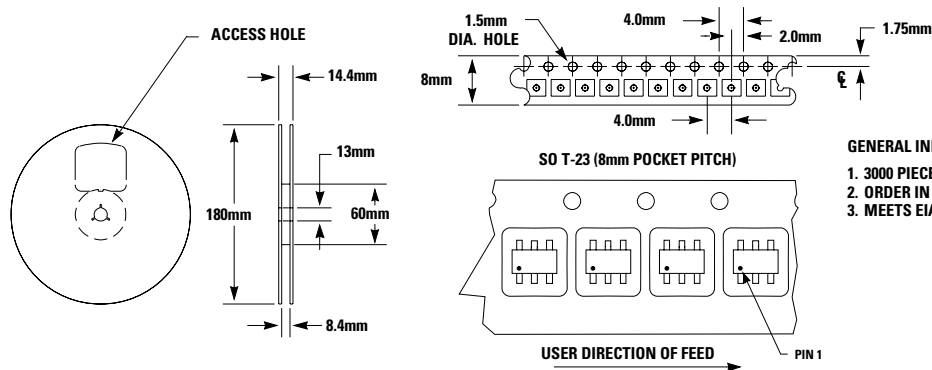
ACCESS HOLE

14.4mm

180mm

13mm

60mm

8.4mm

1.5mm DIA. HOLE

4.0mm

2.0mm

1.75mm

8mm

℄

4.0mm

SO T-23 (8mm POCKET PITCH)

GENERAL IN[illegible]

1. 3000 PIECE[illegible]
2. ORDER IN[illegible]
3. MEETS EIA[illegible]

PIN 1

USER DIRECTION OF FEED